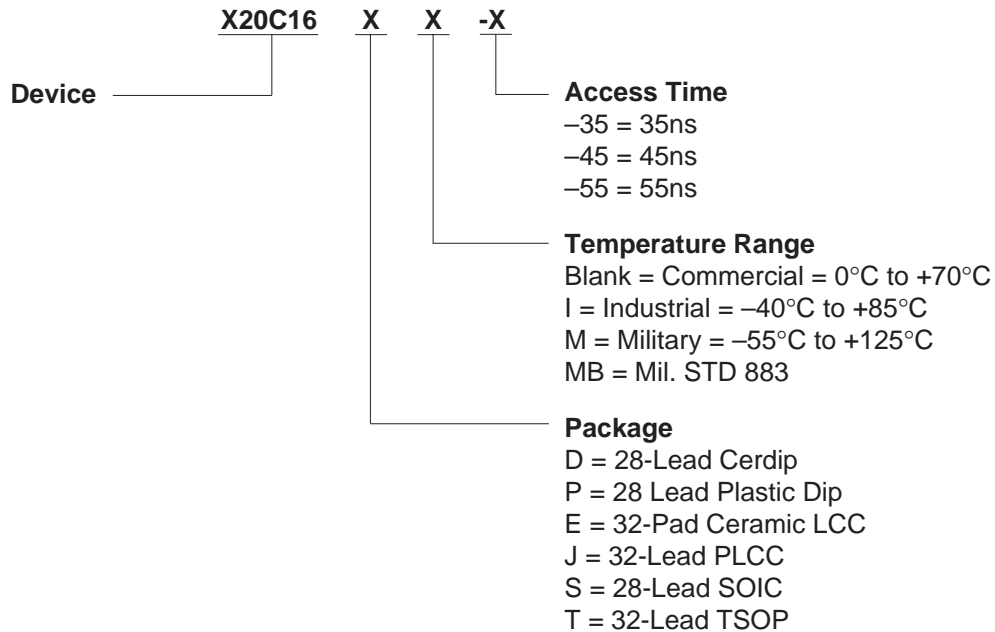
X20C16 X X -X

Device

Access Time
–35 = 35ns
–45 = 45ns
–55 = 55ns

Temperature Range
Blank = Commercial = 0°C to +70°C
I = Industrial = –40°C to +85°C
M = Military = –55°C to +125°C
MB = Mil. STD 883

Package
D = 28-Lead Cerdip
P = 28 Lead Plastic Dip
E = 32-Pad Ceramic LCC
J = 32-Lead PLCC
S = 28-Lead SOIC
T = 32-Lead TSOP